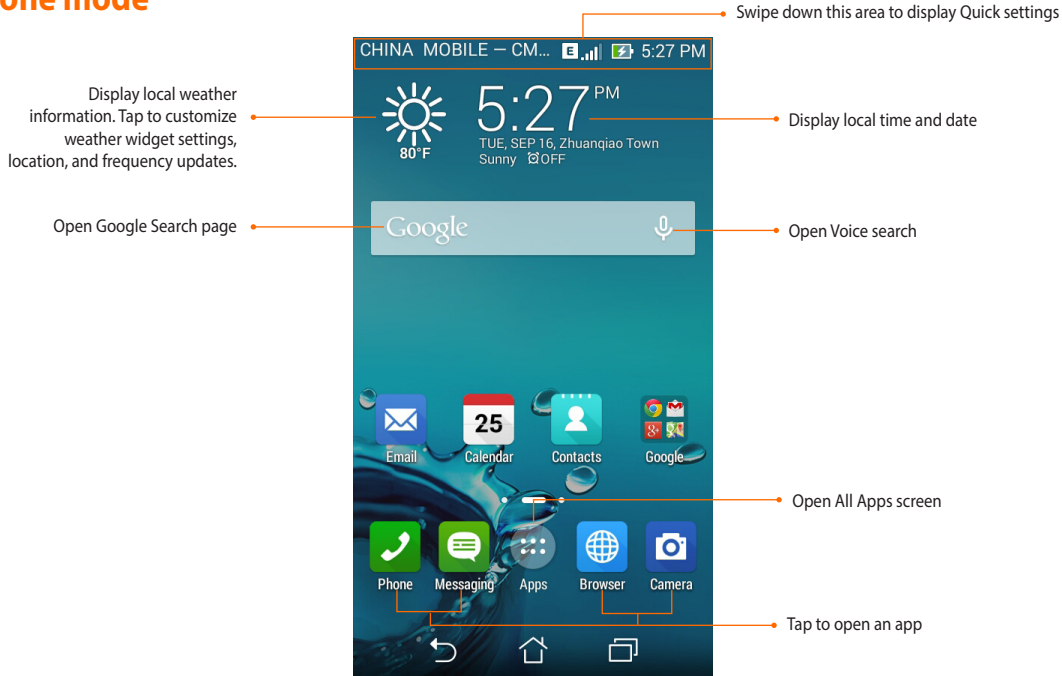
one mode

Swipe down this area to display Quick settings

CHINA MOBILE — CM... E 5:27 PM

Display local weather information. Tap to customize weather widget settings, location, and frequency updates.

80°F

5:27 PM

TUE, SEP 16, Zhuanqiao Town
Sunny OFF

Display local time and date

Open Google Search page

Google

Open Voice search

Email

25

Calendar

Contacts

Google

Open All Apps screen

Phone

Messaging

Apps

Browser

Camera

Tap to open an app